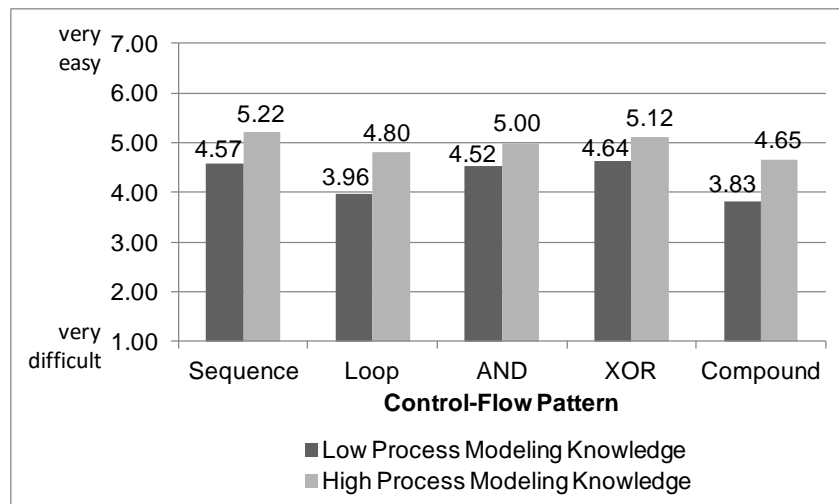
very easy 7.00
6.00
5.00
4.00
3.00
2.00
very difficult 1.00

| | Sequence | Loop | AND | XOR | Compound |
|---|---|---|---|---|---|
| Low Process Modeling Knowledge | 4.57 | 3.96 | 4.52 | 4.64 | 3.83 |
| High Process Modeling Knowledge | 5.22 | 4.80 | 5.00 | 5.12 | 4.65 |

Control-Flow Pattern

Low Process Modeling Knowledge
High Process Modeling Knowledge